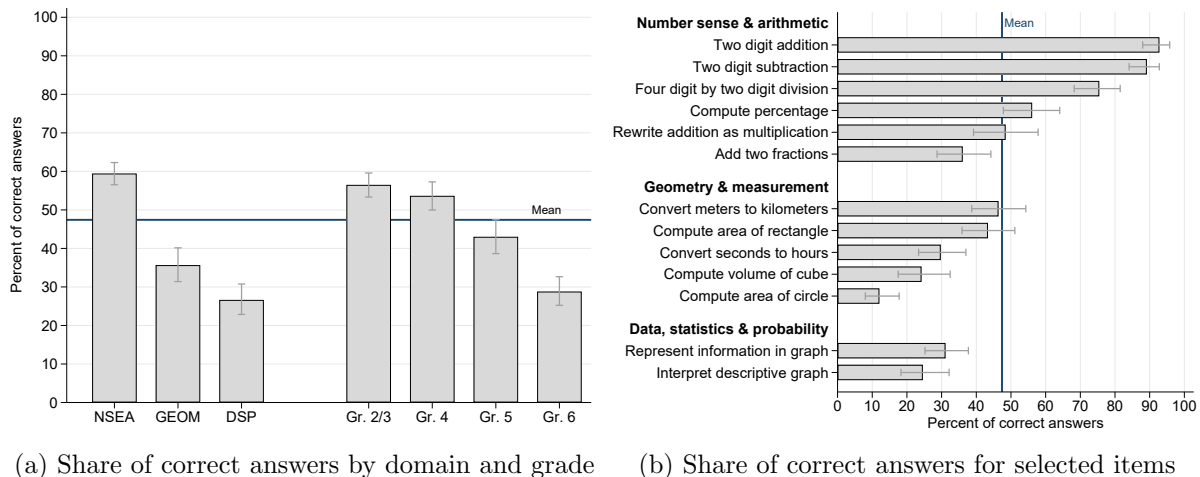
100
90
80
70
60
50
40
30
20
10
0
Percent of correct answers
Mean
NSEA
GEOM
DSP
Gr. 2/3
Gr. 4
Gr. 5
Gr. 6

(a) Share of correct answers by domain and grade

Number sense & arithmetic
Two digit addition
Two digit subtraction
Four digit by two digit division
Compute percentage
Rewrite addition as multiplication
Add two fractions
Geometry & measurement
Convert meters to kilometers
Compute area of rectangle
Convert seconds to hours
Compute volume of cube
Compute area of circle
Data, statistics & probability
Represent information in graph
Interpret descriptive graph
Mean
0 10 20 30 40 50 60 70 80 90 100
Percent of correct answers

(b) Share of correct answers for selected items